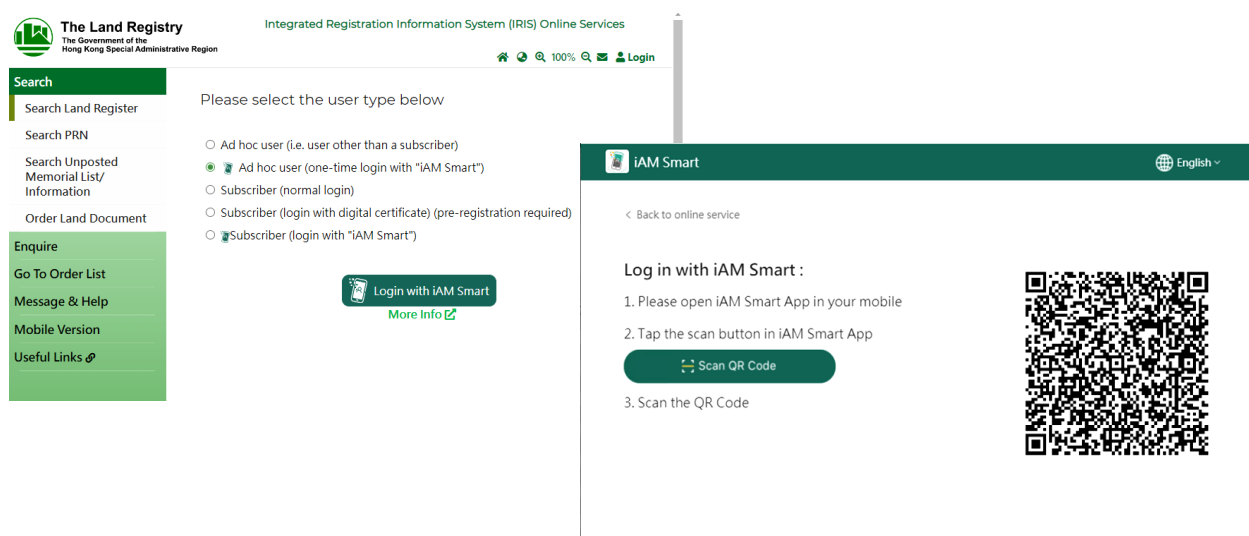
The Land Registry
The Government of the Hong Kong Special Administrative Region

Integrated Registration Information System (IRIS) Online Services

100% Login

Search
Search Land Register
Search PRN
Search Unposted Memorial List/ Information
Order Land Document
Enquire
Go To Order List
Message & Help
Mobile Version
Useful Links

Please select the user type below

Ad hoc user (i.e. user other than a subscriber)
Ad hoc user (one-time login with "iAM Smart")
Subscriber (normal login)
Subscriber (login with digital certificate) (pre-registration required)
Subscriber (login with "iAM Smart")

Login with iAM Smart
More Info

iAM Smart
English

< Back to online service

Log in with iAM Smart :
1. Please open iAM Smart App in your mobile
2. Tap the scan button in iAM Smart App
Scan QR Code
3. Scan the QR Code